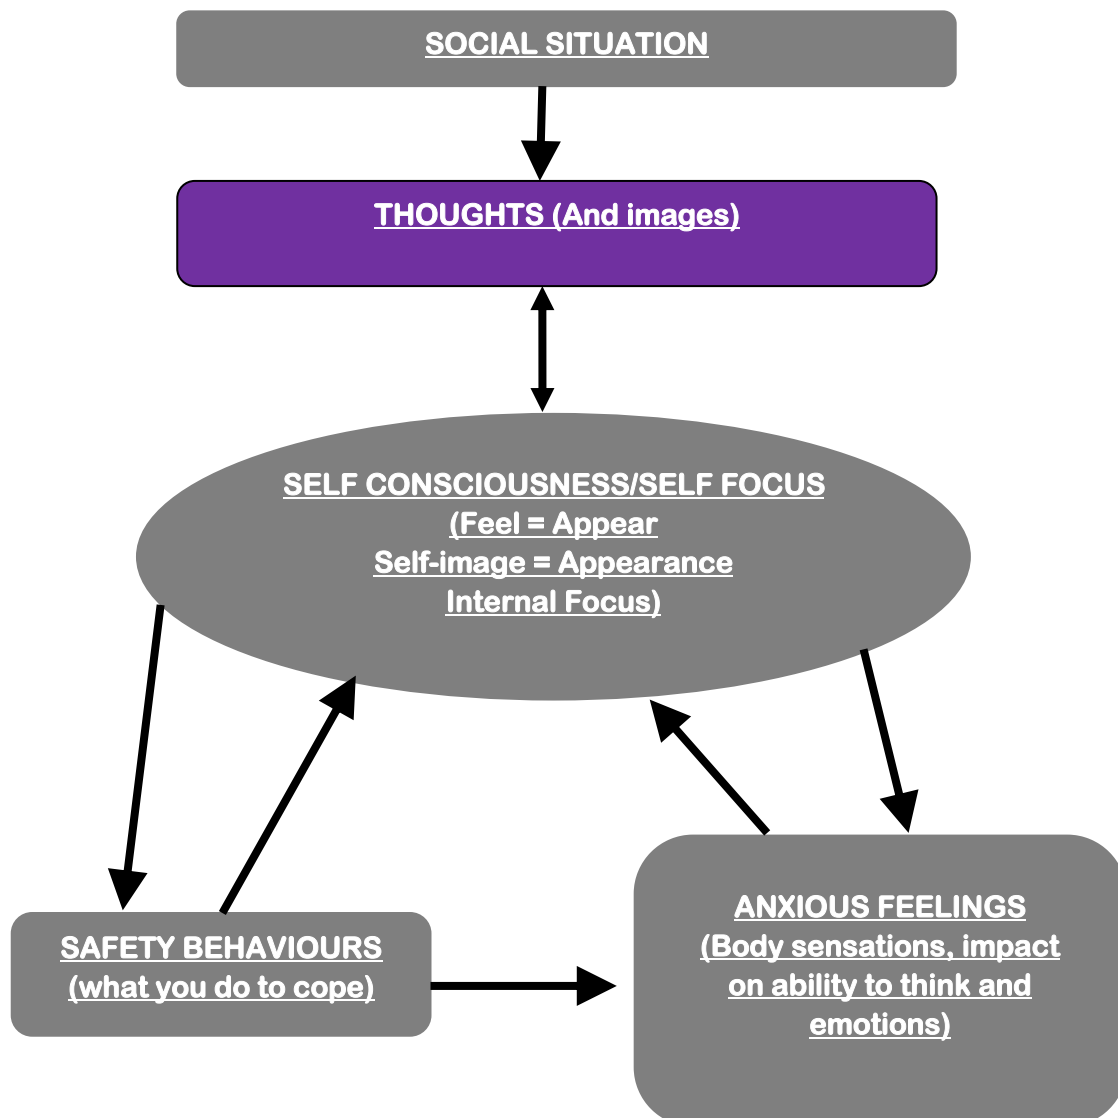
SOCIAL SITUATION

THOUGHTS (And images)

SELF CONSCIOUSNESS/SELF FOCUS
(Feel = Appear
Self-image = Appearance
Internal Focus)

SAFETY BEHAVIOURS
(what you do to cope)

ANXIOUS FEELINGS
(Body sensations, impact on ability to think and emotions)